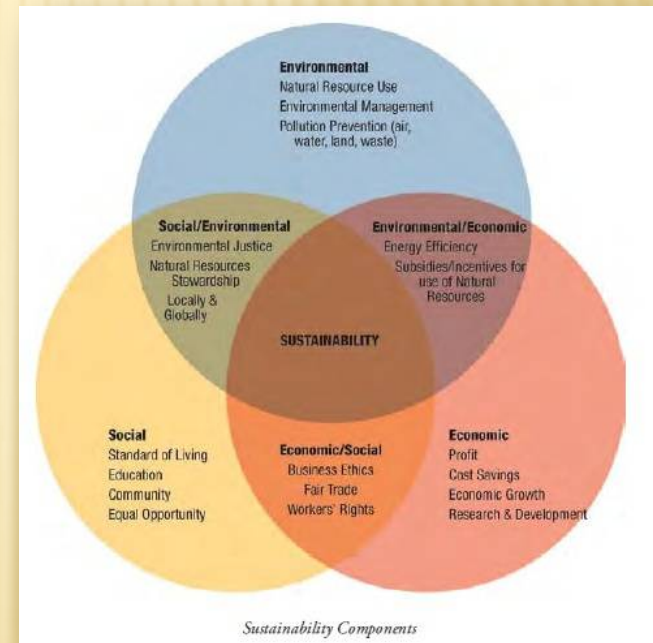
Environmental
Natural Resource Use
Environmental Management
Pollution Prevention (air, water, land, waste)

Social/Environmental
Environmental Justice
Natural Resources Stewardship
Locally & Globally

Environmental/Economic
Energy Efficiency
Subsidies/Incentives for use of Natural Resources

SUSTAINABILITY

Social
Standard of Living
Education
Community
Equal Opportunity

Economic/Social
Business Ethics
Fair Trade
Workers' Rights

Economic
Profit
Cost Savings
Economic Growth
Research & Development

Sustainability Components